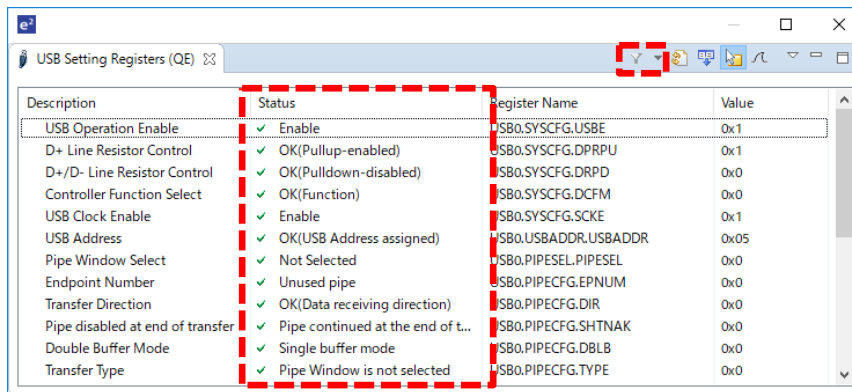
e²

USB Setting Registers (QE) ⊠

| Description | Status | Register Name | Value |
|---|---|---|---|
| USB Operation Enable | ✓ Enable | USB0.SYSCFG.USBE | 0x1 |
| D+ Line Resistor Control | ✓ OK(Pullup-enabled) | USB0.SYSCFG.DPRPU | 0x1 |
| D+/D- Line Resistor Control | ✓ OK(Pulldown-disabled) | USB0.SYSCFG.DRPD | 0x0 |
| Controller Function Select | ✓ OK(Function) | USB0.SYSCFG.DCFM | 0x0 |
| USB Clock Enable | ✓ Enable | USB0.SYSCFG.SCKE | 0x1 |
| USB Address | ✓ OK(USB Address assigned) | USB0.USBADDR.USBADDR | 0x05 |
| Pipe Window Select | ✓ Not Selected | USB0.PIPESEL.PIPESEL | 0x0 |
| Endpoint Number | ✓ Unused pipe | USB0.PIPECFG.EPNUM | 0x0 |
| Transfer Direction | ✓ OK(Data receiving direction) | USB0.PIPECFG.DIR | 0x0 |
| Pipe disabled at end of transfer | ✓ Pipe continued at the end of t... | USB0.PIPECFG.SHTNAK | 0x0 |
| Double Buffer Mode | ✓ Single buffer mode | USB0.PIPECFG.DBLB | 0x0 |
| Transfer Type | ✓ Pipe Window is not selected | USB0.PIPECFG.TYPE | 0x0 |